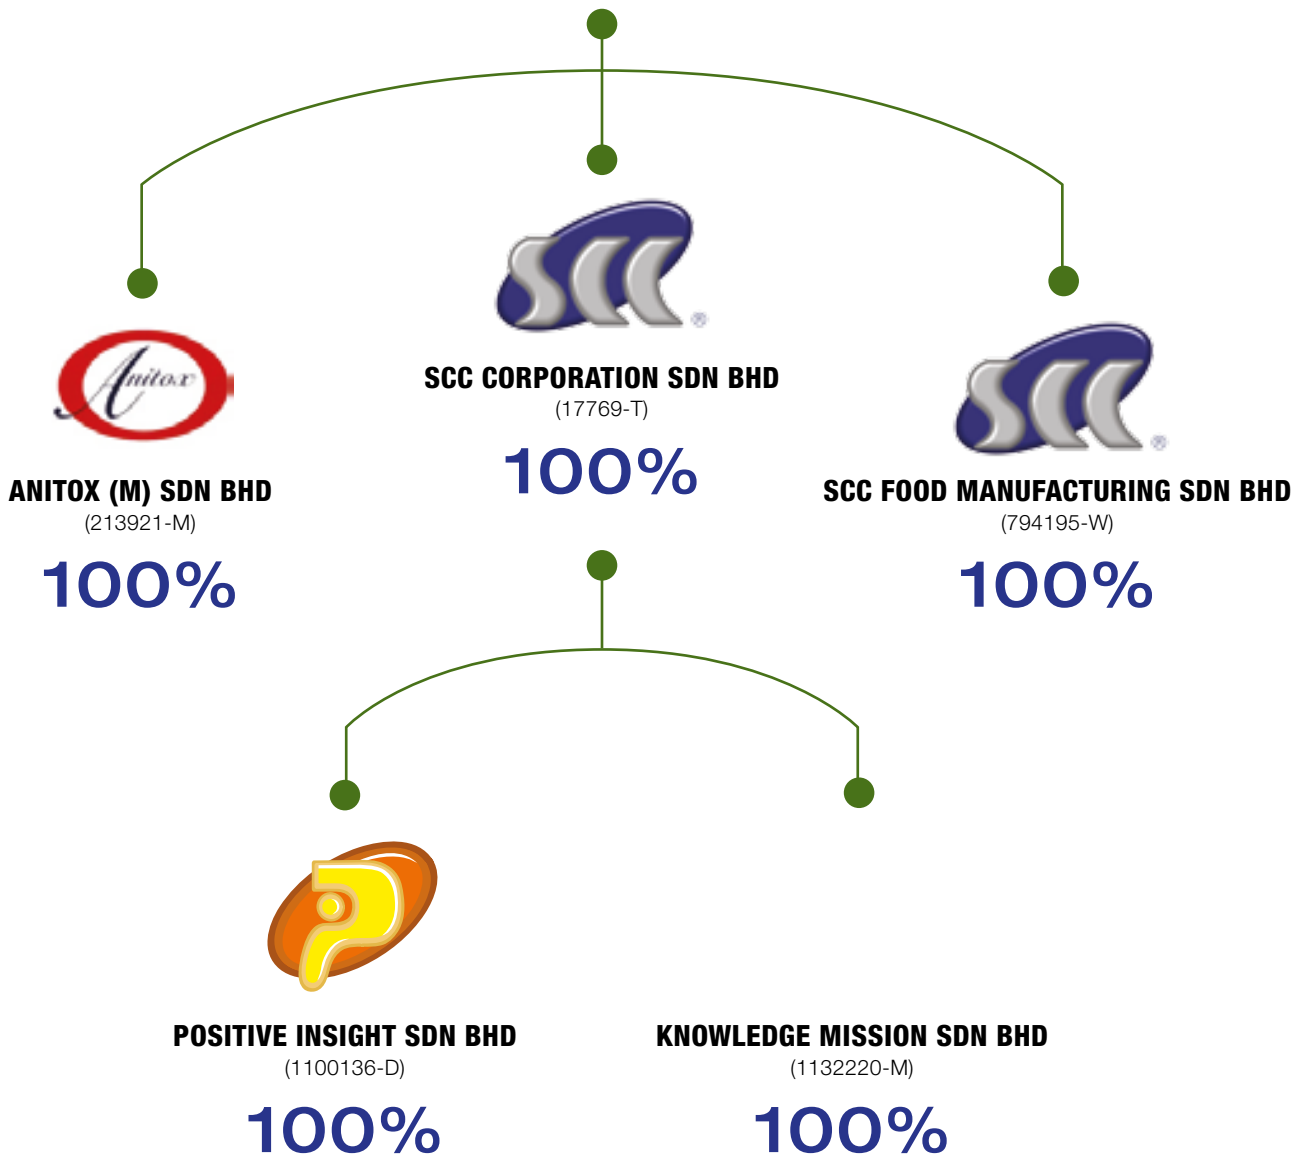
SCC

SCC CORPORATION SDN BHD
(17769-T)
100%

Anitox

ANITOX (M) SDN BHD
(213921-M)
100%

SCC

SCC FOOD MANUFACTURING SDN BHD
(794195-W)
100%

POSITIVE INSIGHT SDN BHD
(1100136-D)
100%

KNOWLEDGE MISSION SDN BHD
(1132220-M)
100%